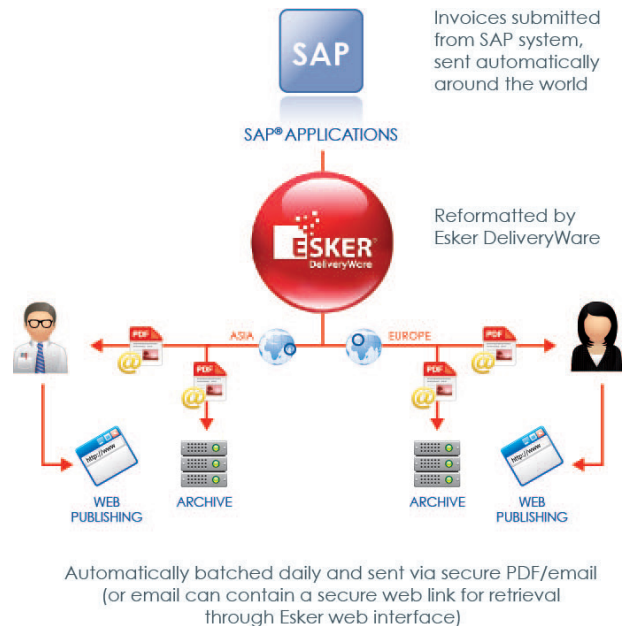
SAP

Invoices submitted from SAP system, sent automatically around the world

SAP® APPLICATIONS

ESKER
DeliveryWare

Reformatted by Esker DeliveryWare

PDF

ASIA

EUROPE

PDF

@

PDF

@

PDF

@

@

http://www

WEB PUBLISHING

ARCHIVE

ARCHIVE

http://www

WEB PUBLISHING

Automatically batched daily and sent via secure PDF/email (or email can contain a secure web link for retrieval through Esker web interface)